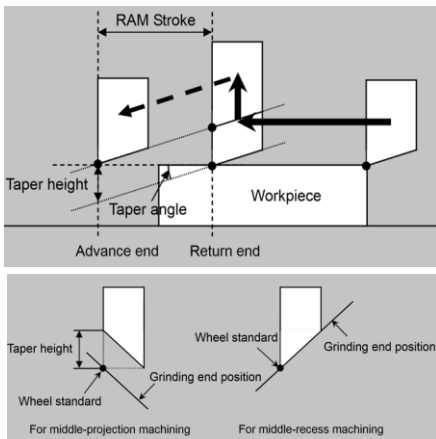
RAM Stroke

Taper height

Taper angle

Workpiece

Advance end

Return end

Taper height

Wheel standard

Grinding end position

For middle-projection machining

Wheel standard

Grinding end position

For middle-recess machining